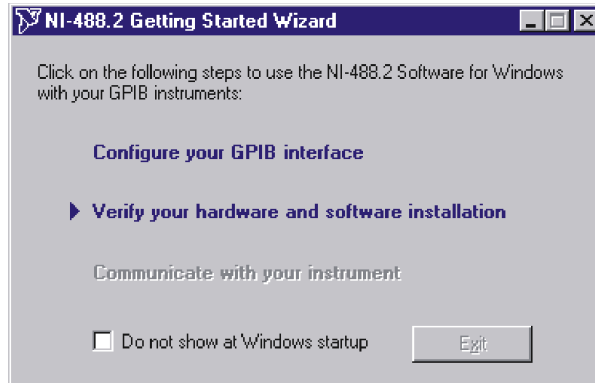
NI-488.2 Getting Started Wizard

Click on the following steps to use the NI-488.2 Software for Windows with your GPIB instruments:

Configure your GPIB interface

Verify your hardware and software installation

Communicate with your instrument

Do not show at Windows startup

Exit